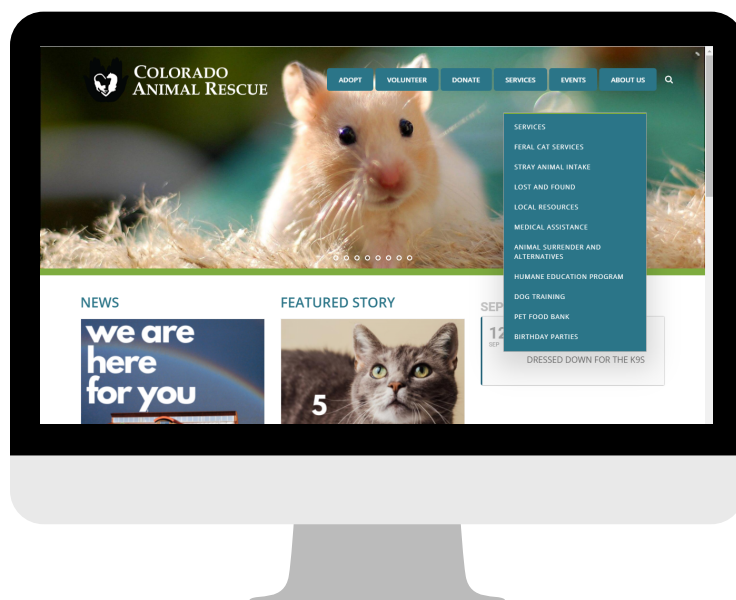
COLORADO ANIMAL RESCUE

ADOPT VOLUNTEER DONATE SERVICES EVENTS ABOUT US

SERVICES
FERAL CAT SERVICES
STRAY ANIMAL INTAKE
LOST AND FOUND
LOCAL RESOURCES
MEDICAL ASSISTANCE
ANIMAL SURRENDER AND ALTERNATIVES
HUMANE EDUCATION PROGRAM
DOG TRAINING
PET FOOD BANK
BIRTHDAY PARTIES

NEWS

we are here for you

FEATURED STORY

5

SEP

12
SEP

DRESSED DOWN FOR THE K95